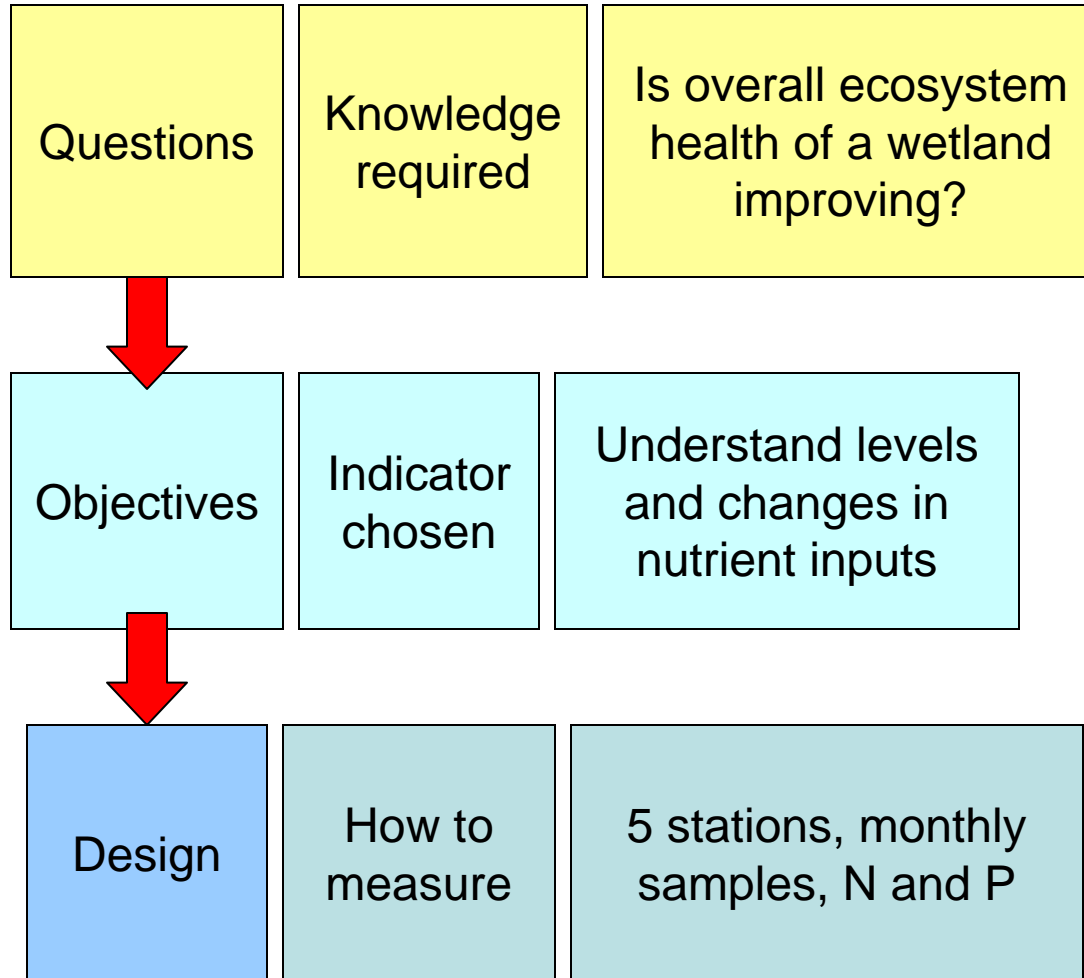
Questions

Knowledge required

Is overall ecosystem health of a wetland improving?

Objectives

Indicator chosen

Understand levels and changes in nutrient inputs

Design

How to measure

5 stations, monthly samples, N and P